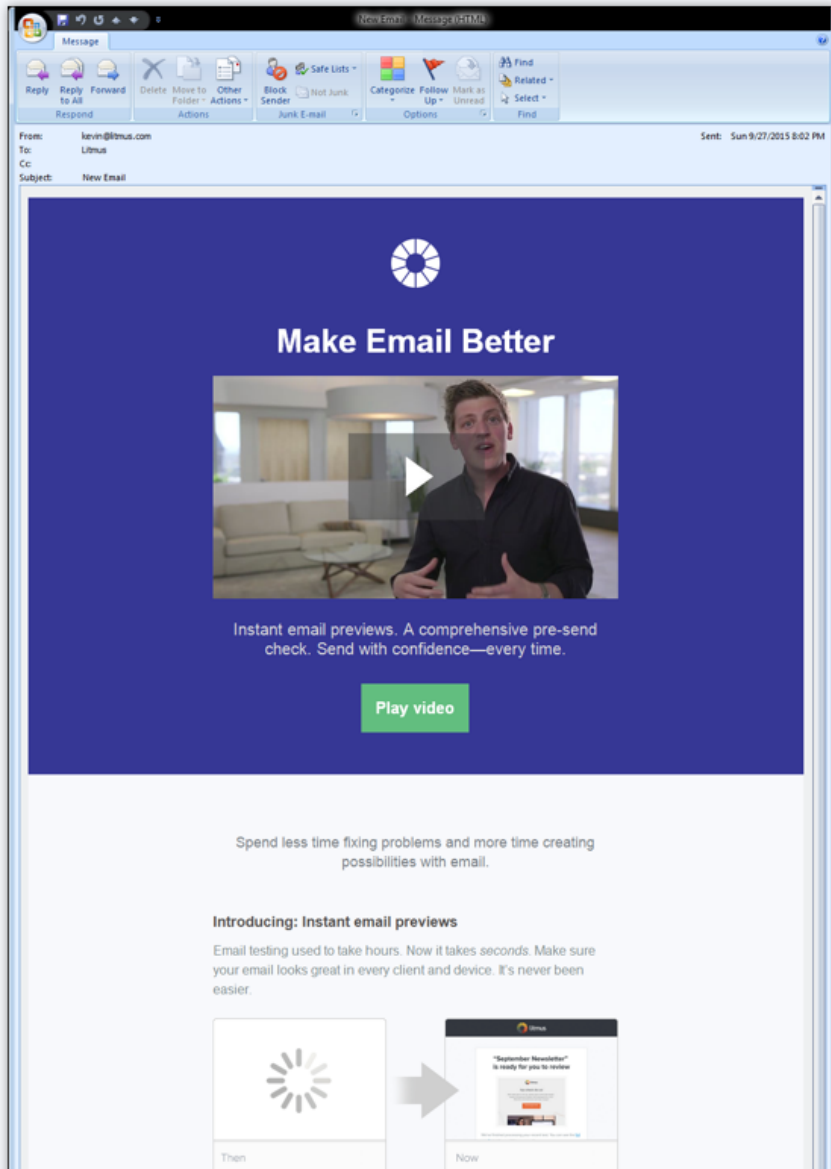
New Email - Message (HTML)

Message

Reply
Reply to All
Forward
Respond

Delete
Move to Folder
Other Actions
Actions

Block Sender
Safe Lists
Not Junk
Junk E-mail

Categorize
Follow Up
Mark as Unread
Options

Find
Related
Select
Find

From: kevin@litmus.com
To: Litmus
Cc:
Subject: New Email

Sent: Sun 9/27/2015 8:02 PM

Make Email Better

Instant email previews. A comprehensive pre-send check. Send with confidence—every time.

Play video

Spend less time fixing problems and more time creating possibilities with email.

Introducing: Instant email previews

Email testing used to take hours. Now it takes *seconds*. Make sure your email looks great in every client and device. It's never been easier.

litmus

"September Newsletter" is ready for you to review

Then

Now